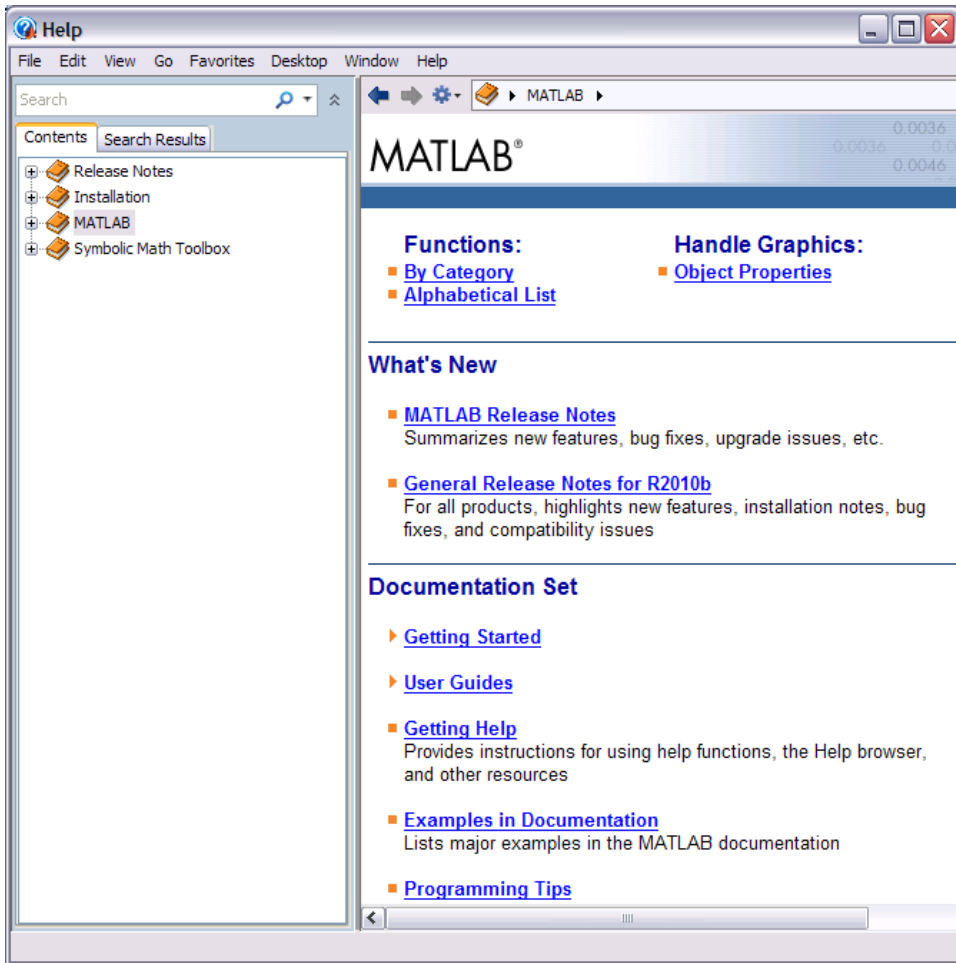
Help

File Edit View Go Favorites Desktop Window Help

Search

Contents | Search Results

Release Notes
Installation
MATLAB
Symbolic Math Toolbox

MATLAB

MATLAB®

0.0036
0.0036
0.0046

Functions:
By Category
Alphabetical List

Handle Graphics:
Object Properties

What's New

MATLAB Release Notes
Summarizes new features, bug fixes, upgrade issues, etc.

General Release Notes for R2010b
For all products, highlights new features, installation notes, bug fixes, and compatibility issues

Documentation Set

Getting Started

User Guides

Getting Help
Provides instructions for using help functions, the Help browser, and other resources

Examples in Documentation
Lists major examples in the MATLAB documentation

Programming Tips